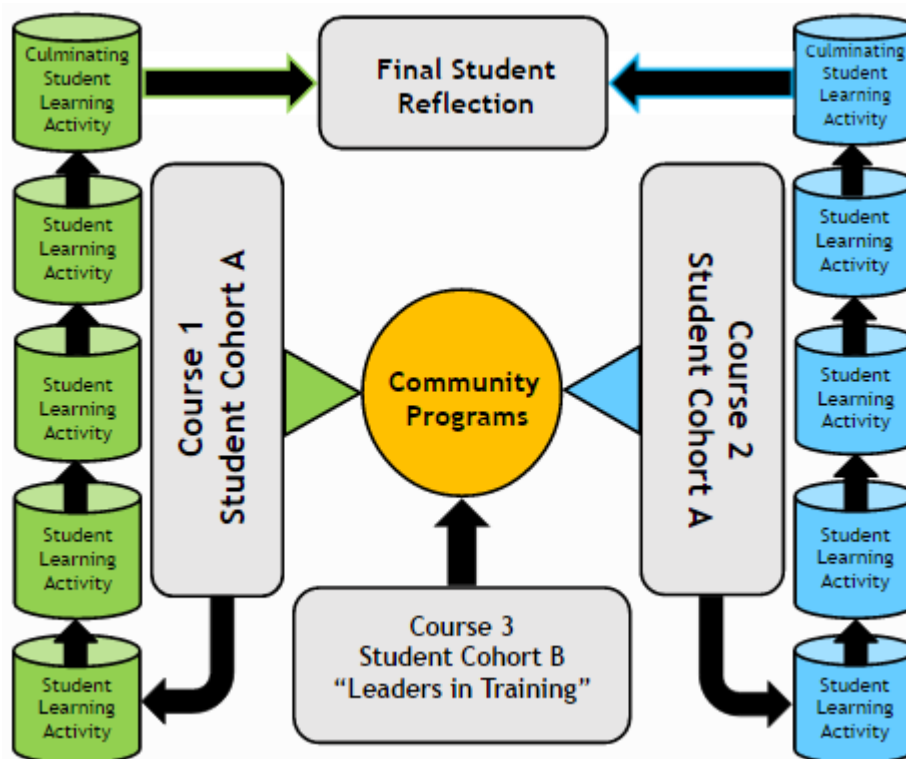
Culminating Student Learning Activity

Final Student Reflection

Culminating Student Learning Activity

Student Learning Activity

Student Learning Activity

Student Learning Activity

Student Learning Activity

Course 1 Student Cohort A

Community Programs

Course 2 Student Cohort A

Student Learning Activity

Student Learning Activity

Student Learning Activity

Student Learning Activity

Course 3 Student Cohort B "Leaders in Training"